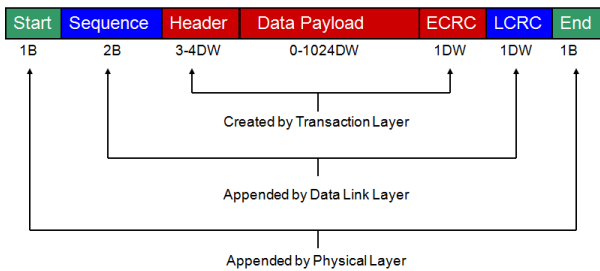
| Start | Sequence | Header | Data Payload | ECRC | LCRC | End |
|---|---|---|---|---|---|---|
| 1B | 2B | 3-4DW | 0-1024DW | 1DW | 1DW | 1B |

Created by Transaction Layer

Appended by Data Link Layer

Appended by Physical Layer